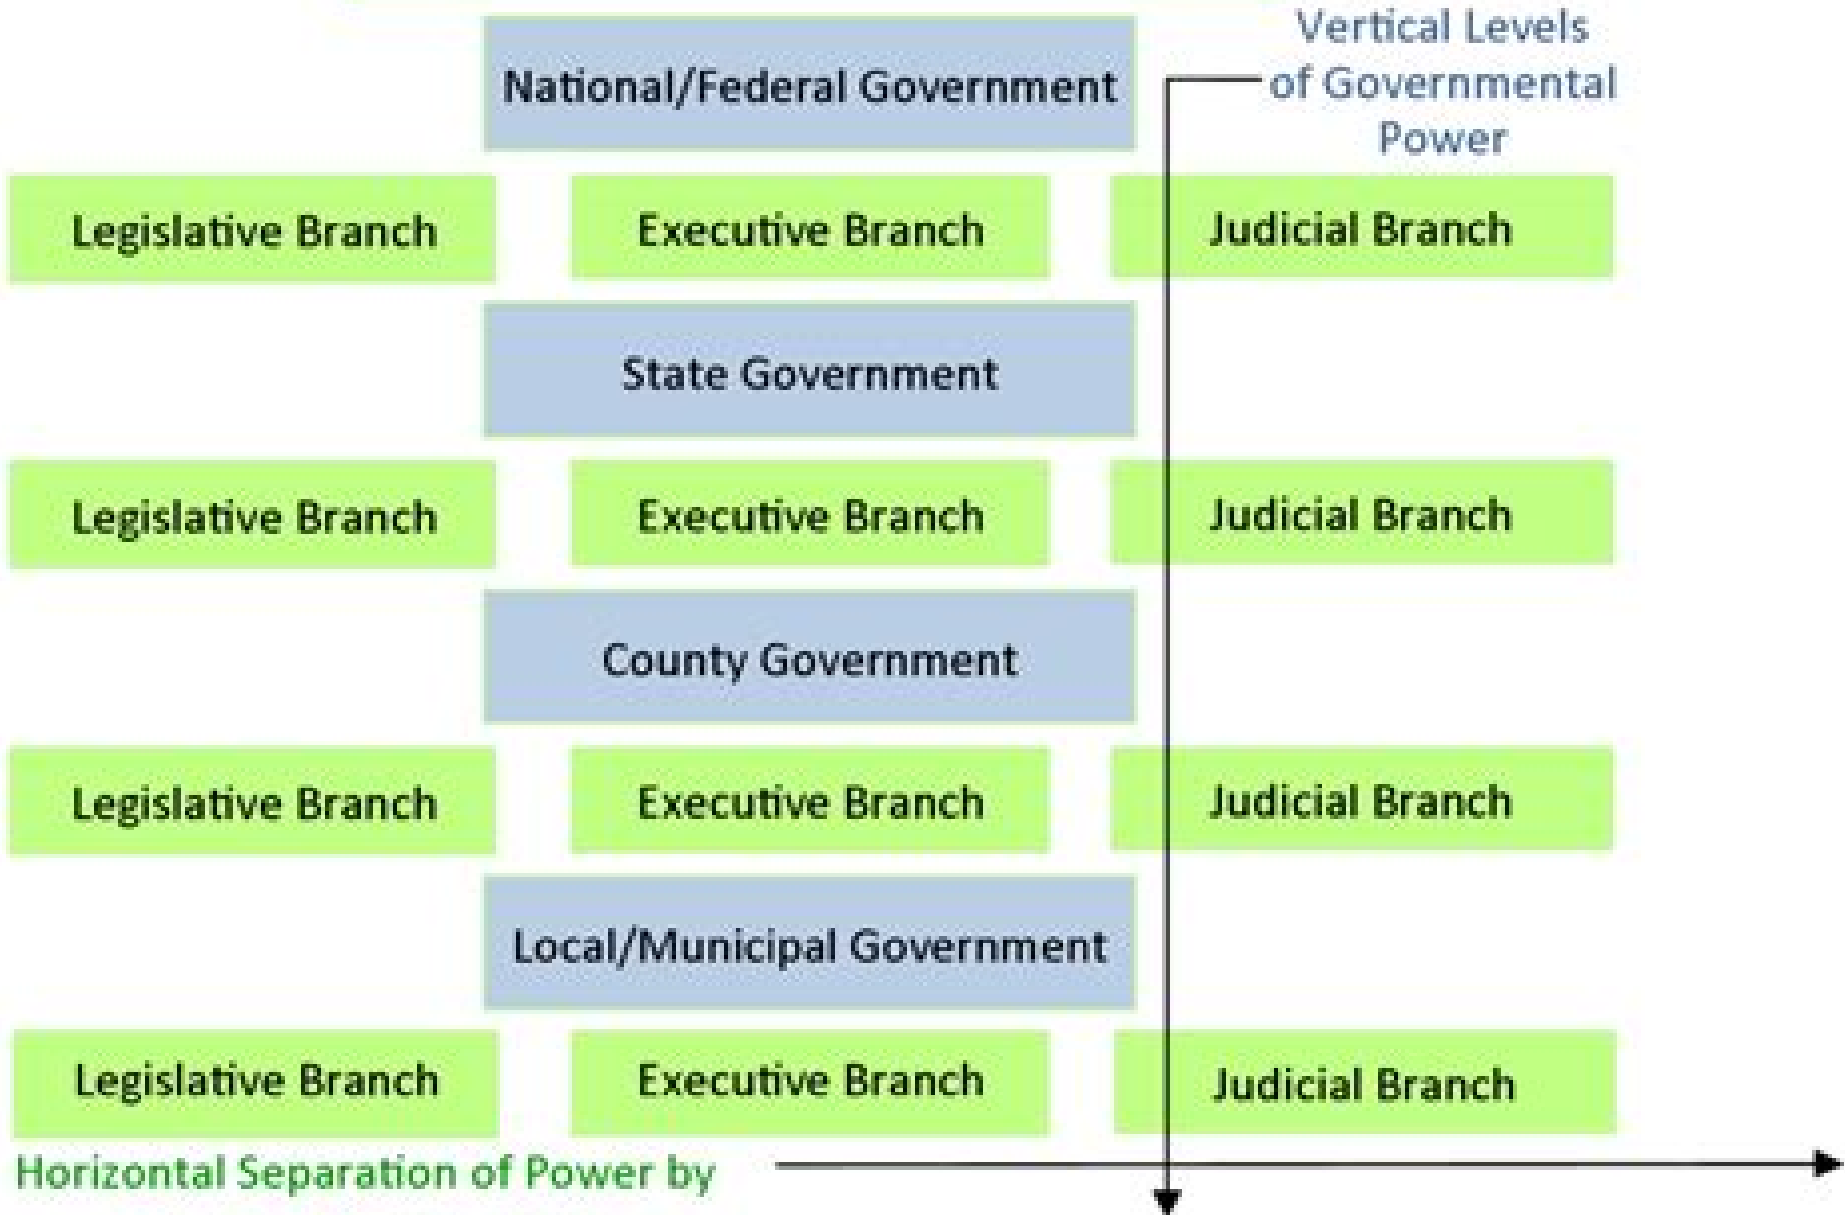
Vertical Levels of Governmental Power

National/Federal Government

Legislative Branch
Executive Branch
Judicial Branch

State Government

Legislative Branch
Executive Branch
Judicial Branch

County Government

Legislative Branch
Executive Branch
Judicial Branch

Local/Municipal Government

Legislative Branch
Executive Branch
Judicial Branch

Horizontal Separation of Power by